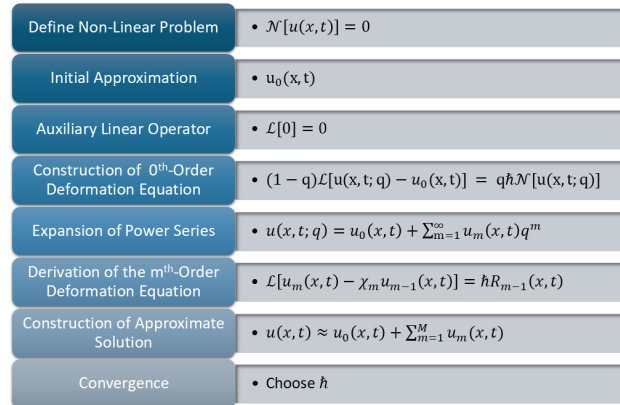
Define Non-Linear Problem
• $\mathcal{N}[u(x,t)] = 0$

Initial Approximation
• $u_0(x,t)$

Auxiliary Linear Operator
• $\mathcal{L}[0] = 0$

Construction of 0th-Order Deformation Equation
• $(1-q)\mathcal{L}[u(x,t;q) - u_0(x,t)] = q\hbar\mathcal{N}[u(x,t;q)]$

Expansion of Power Series
• $u(x,t;q) = u_0(x,t) + \sum_{m=1}^{\infty} u_m(x,t)q^m$

Derivation of the mth-Order Deformation Equation
• $\mathcal{L}[u_m(x,t) - \chi_m u_{m-1}(x,t)] = \hbar R_{m-1}(x,t)$

Construction of Approximate Solution
• $u(x,t) \approx u_0(x,t) + \sum_{m=1}^{M} u_m(x,t)$

Convergence
• Choose $\hbar$